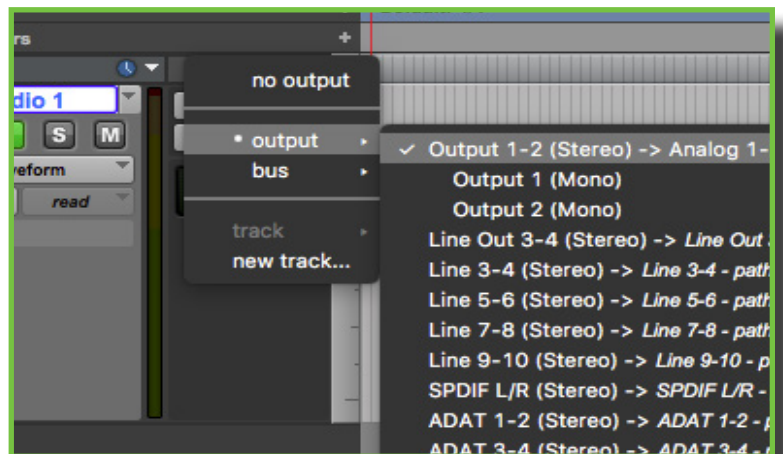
rs

dio 1

S M

veform

read

no output

• output

bus

track

new track...

✓ Output 1-2 (Stereo) -> Analog 1-

Output 1 (Mono)

Output 2 (Mono)

Line Out 3-4 (Stereo) -> *Line Out*

Line 3-4 (Stereo) -> *Line 3-4 - path*

Line 5-6 (Stereo) -> *Line 5-6 - path*

Line 7-8 (Stereo) -> *Line 7-8 - path*

Line 9-10 (Stereo) -> *Line 9-10 - p*

SPDIF L/R (Stereo) -> *SPDIF L/R -*

ADAT 1-2 (Stereo) -> *ADAT 1-2 -*

ADAT 3-4 (Stereo) -> *ADAT 3-4 -*